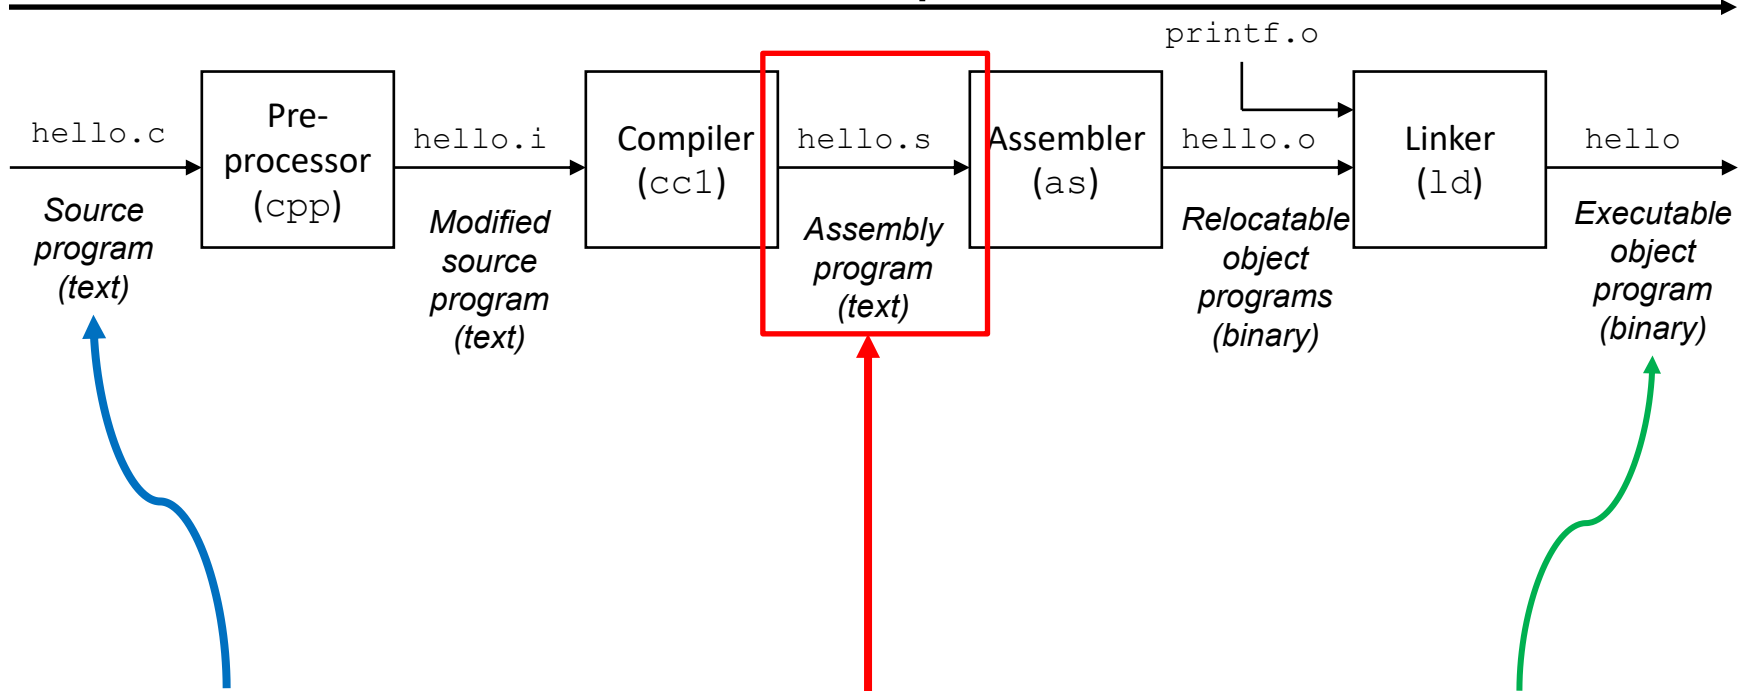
printf.o

hello.c

Source program (text)

Pre-processor (cpp)

hello.i

Modified source program (text)

Compiler (cc1)

hello.s

Assembly program (text)

Assembler (as)

hello.o

Relocatable object programs (binary)

Linker (ld)

hello

Executable object program (binary)